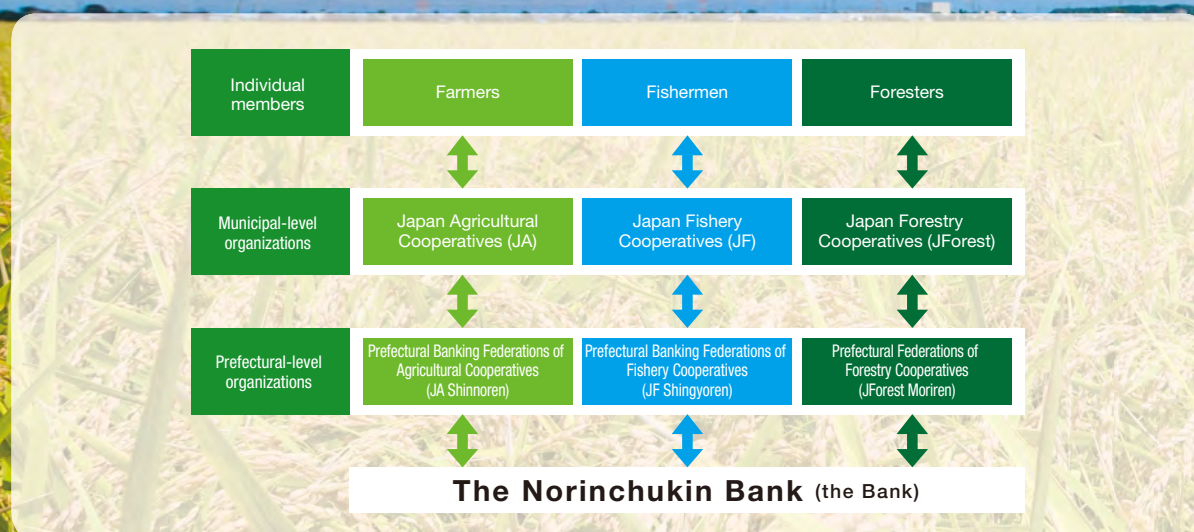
Individual members

Farmers

Fishermen

Foresters

Municipal-level organizations

Japan Agricultural Cooperatives (JA)

Japan Fishery Cooperatives (JF)

Japan Forestry Cooperatives (JForest)

Prefectural-level organizations

Prefectural Banking Federations of Agricultural Cooperatives (JA Shinnoren)

Prefectural Banking Federations of Fishery Cooperatives (JF Shingyoren)

Prefectural Federations of Forestry Cooperatives (JForest Moriren)

The Norinchukin Bank (the Bank)